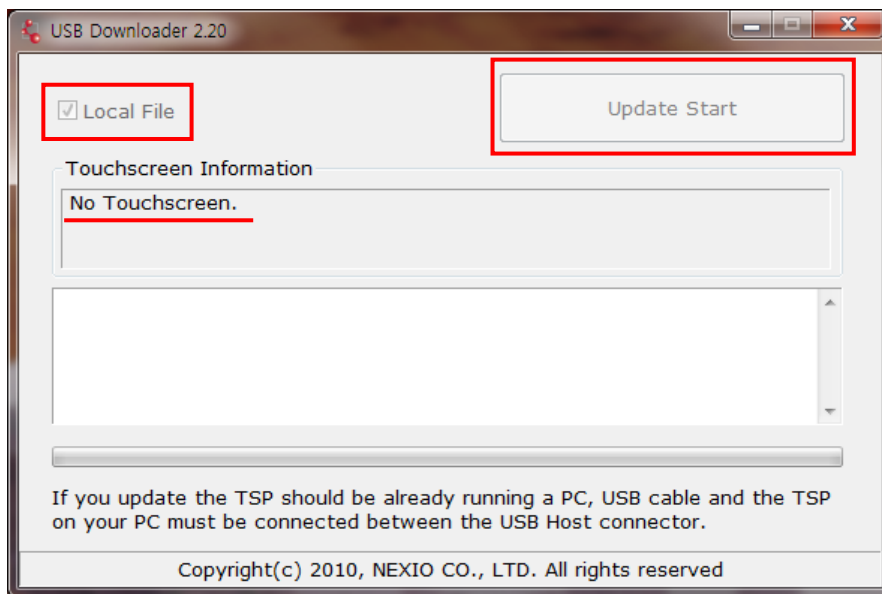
USB Downloader 2.20

Local File

Update Start

Touchscreen Information

No Touchscreen.

If you update the TSP should be already running a PC, USB cable and the TSP on your PC must be connected between the USB Host connector.

Copyright(c) 2010, NEXIO CO., LTD. All rights reserved